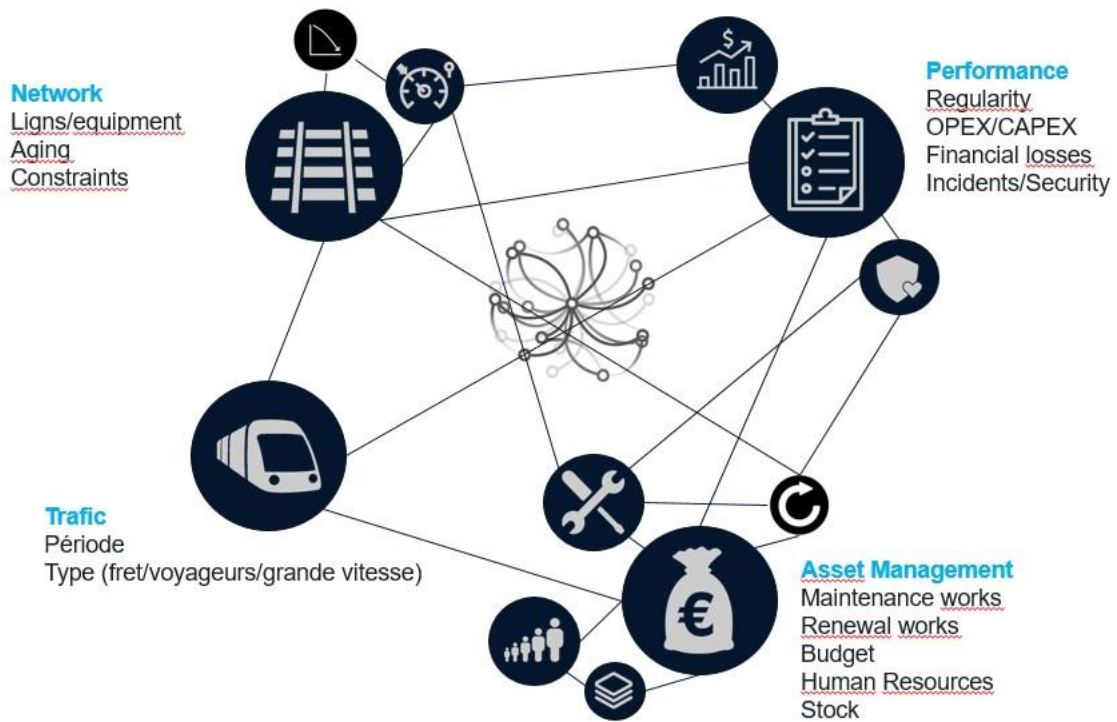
Network
Ligns/equipment
Aging
Constraints

Performance
Regularity
OPEX/CAPEX
Financial losses
Incidents/Security

Trafic
Période
Type (fret/voyageurs/grande vitesse)

Asset Management
Maintenance works
Renewal works
Budget
Human Resources
Stock